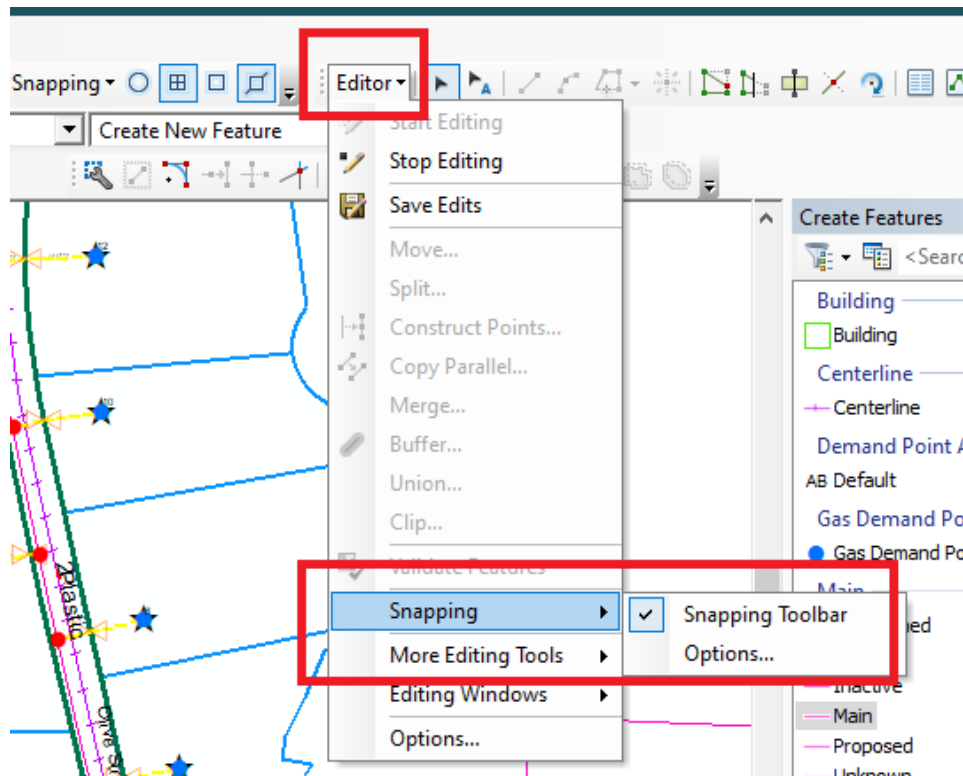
Snapping ▾

Editor ▾

Create New Feature

Start Editing
Stop Editing
Save Edits
Move...
Split...
Construct Points...
Copy Parallel...
Merge...
Buffer...
Union...
Clip...
Validate Features
Snapping
More Editing Tools
Editing Windows
Options...

Snapping Toolbar
Options...

Create Features
<Search

Building
Building
Centerline
Centerline
Demand Point A
AB Default
Gas Demand Po
Gas Demand Po
Main
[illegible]ned
Inactive
Main
Proposed
Unknown

2 Plastic
Olive St